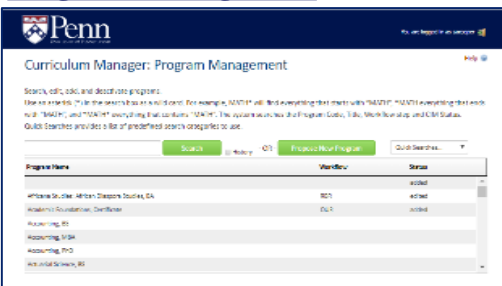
Penn

You are logged in as: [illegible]

Help

Curriculum Manager: Program Management

Search, edit, add, and deactivate programs.
Use an asterisk (*) in the search box as a wild card. For example, MATH* will find everything that starts with "MATH", *MATH everything that ends with "MATH", and *MATH* everything that contains "MATH". The system searches the Program Code, Title, Workflow step and CIM Status.
Quick Searches provides a list of predefined search categories to use.

Search
History
OR
Propose New Program
Quick Searches...

| Program Name | Workflow | Status |
|---|---|---|
| | | added |
| Africana Studies: African Diaspora Studies, BA | BOT | added |
| Academic Foundations, Certificate | DLI | added |
| Accounting, BS | | |
| Accounting, MBA | | |
| Accounting, PhD | | |
| Actuarial Science, BS | | |